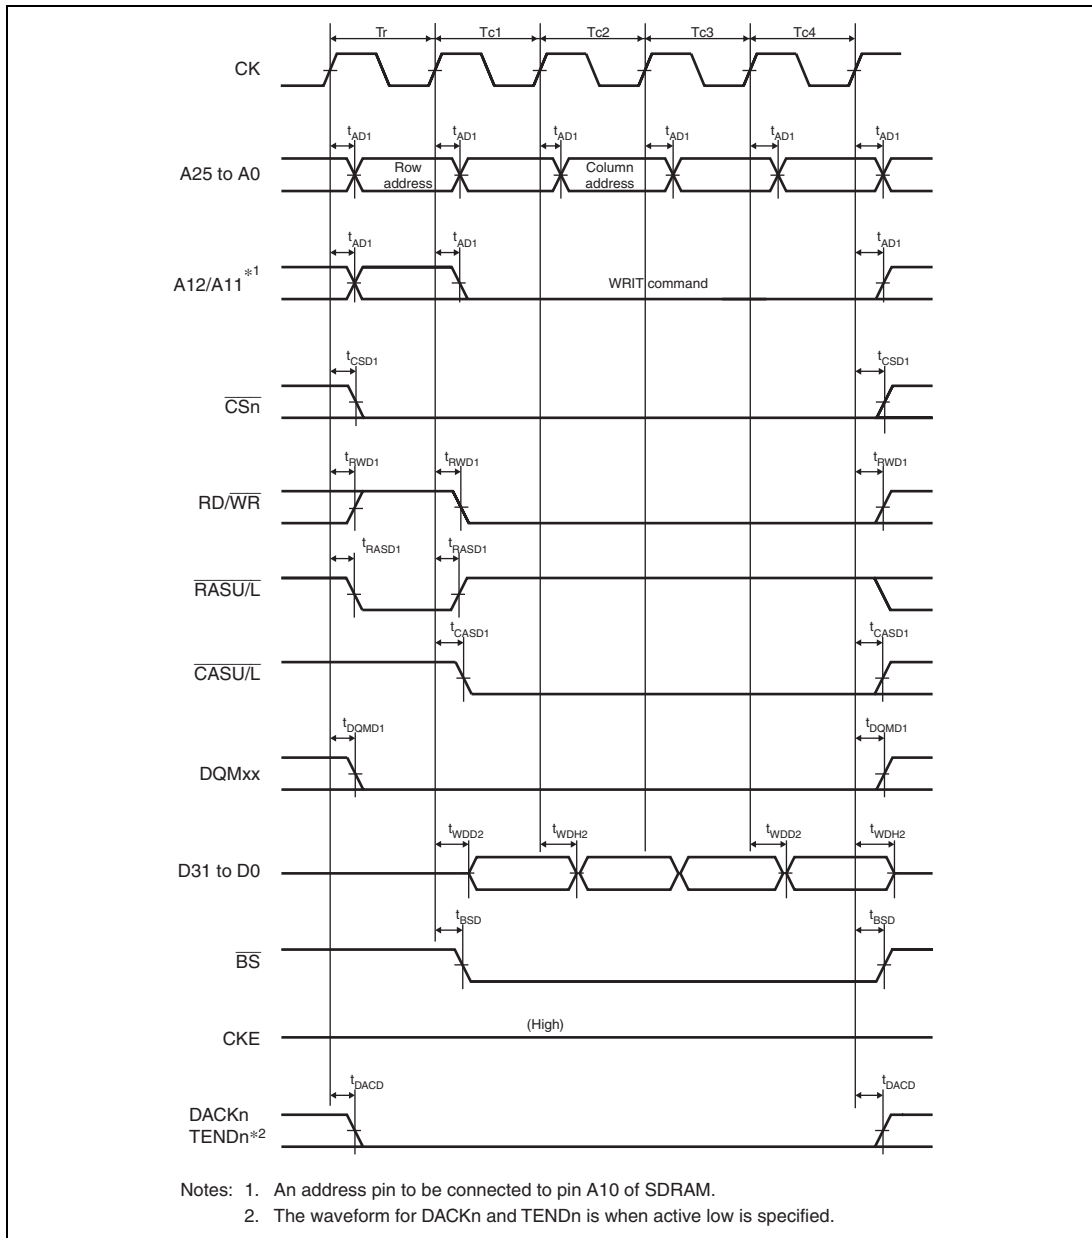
Tr
Tc1
Tc2
Tc3
Tc4

CK

$t_{AD1}$ $t_{AD1}$ $t_{AD1}$ $t_{AD1}$ $t_{AD1}$ $t_{AD1}$

A25 to A0

Row address

Column address

$t_{AD1}$ $t_{AD1}$ $t_{AD1}$

A12/A11$^{*1}$

WRIT command

$t_{CSD1}$ $t_{CSD1}$

$\overline{CSn}$

$t_{RWD1}$ $t_{RWD1}$ $t_{RWD1}$

RD/$\overline{WR}$

$t_{RASD1}$ $t_{RASD1}$

$\overline{RASU/L}$

$t_{CASD1}$ $t_{CASD1}$

$\overline{CASU/L}$

$t_{DQMD1}$ $t_{DQMD1}$

DQMxx

$t_{WDD2}$ $t_{WDH2}$ $t_{WDD2}$ $t_{WDH2}$

D31 to D0

$t_{BSD}$ $t_{BSD}$

$\overline{BS}$

CKE

(High)

$t_{DACD}$ $t_{DACD}$

DACKn
TENDn$^{*2}$

Notes: 1. An address pin to be connected to pin A10 of SDRAM.
2. The waveform for DACKn and TENDn is when active low is specified.